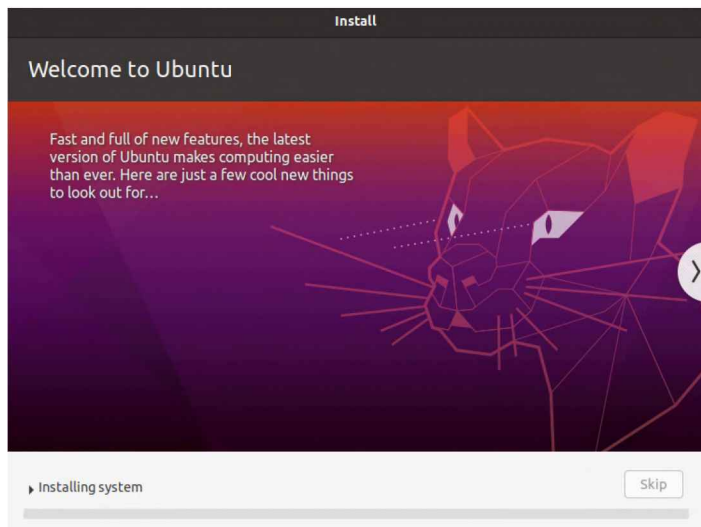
Install

Welcome to Ubuntu

Fast and full of new features, the latest version of Ubuntu makes computing easier than ever. Here are just a few cool new things to look out for…

›

▸ Installing system

Skip